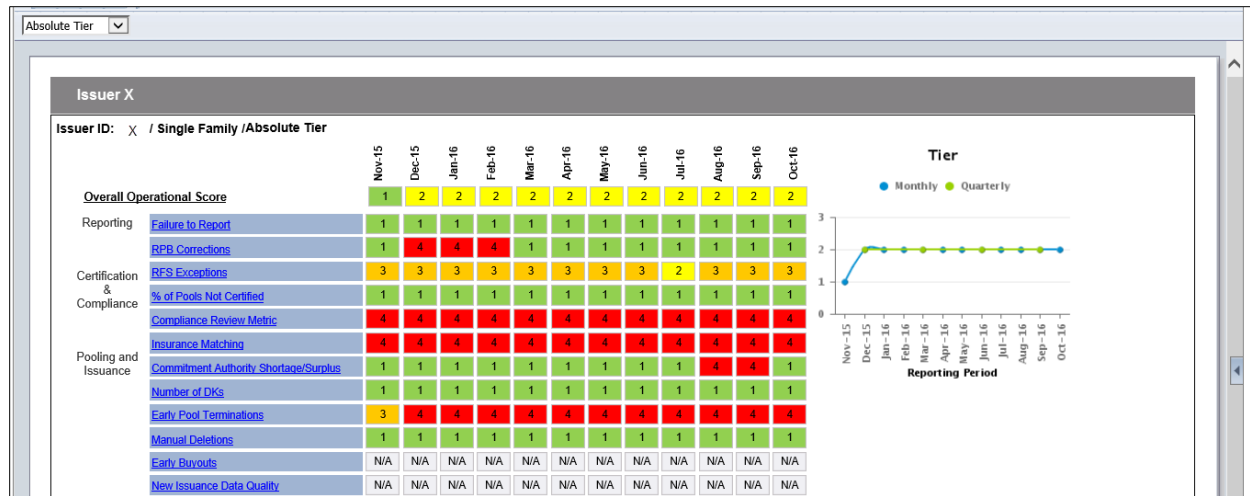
Absolute Tier

Issuer X

Issuer ID: X / Single Family /Absolute Tier

| | | Nov-15 | Dec-15 | Jan-16 | Feb-16 | Mar-16 | Apr-16 | May-16 | Jun-16 | Jul-16 | Aug-16 | Sep-16 | Oct-16 |
|---|---|---|---|---|---|---|---|---|---|---|---|---|---|
| Overall Operational Score | | 1 | 2 | 2 | 2 | 2 | 2 | 2 | 2 | 2 | 2 | 2 | 2 |
| Reporting | Failure to Report | 1 | 1 | 1 | 1 | 1 | 1 | 1 | 1 | 1 | 1 | 1 | 1 |
| | RPB Corrections | 1 | 4 | 4 | 4 | 1 | 1 | 1 | 1 | 1 | 1 | 1 | 1 |
| Certification & Compliance | RFS Exceptions | 3 | 3 | 3 | 3 | 3 | 3 | 3 | 3 | 2 | 3 | 3 | 3 |
| | % of Pools Not Certified | 1 | 1 | 1 | 1 | 1 | 1 | 1 | 1 | 1 | 1 | 1 | 1 |
| | Compliance Review Metric | 4 | 4 | 4 | 4 | 4 | 4 | 4 | 4 | 4 | 4 | 4 | 4 |
| Pooling and Issuance | Insurance Matching | 4 | 4 | 4 | 4 | 4 | 4 | 4 | 4 | 4 | 4 | 4 | 4 |
| | Commitment Authority Shortage/Surplus | 1 | 1 | 1 | 1 | 1 | 1 | 1 | 1 | 1 | 4 | 4 | 1 |
| | Number of DKs | 1 | 1 | 1 | 1 | 1 | 1 | 1 | 1 | 1 | 1 | 1 | 1 |
| | Early Pool Terminations | 3 | 4 | 4 | 4 | 4 | 4 | 4 | 4 | 4 | 4 | 4 | 4 |
| | Manual Deletions | 1 | 1 | 1 | 1 | 1 | 1 | 1 | 1 | 1 | 1 | 1 | 1 |
| | Early Buyouts | N/A | N/A | N/A | N/A | N/A | N/A | N/A | N/A | N/A | N/A | N/A | N/A |
| | New Issuance Data Quality | N/A | N/A | N/A | N/A | N/A | N/A | N/A | N/A | N/A | N/A | N/A | N/A |

Tier

Monthly Quarterly

3
2
1
0

Nov-15 Dec-15 Jan-16 Feb-16 Mar-16 Apr-16 May-16 Jun-16 Jul-16 Aug-16 Sep-16 Oct-16

Reporting Period